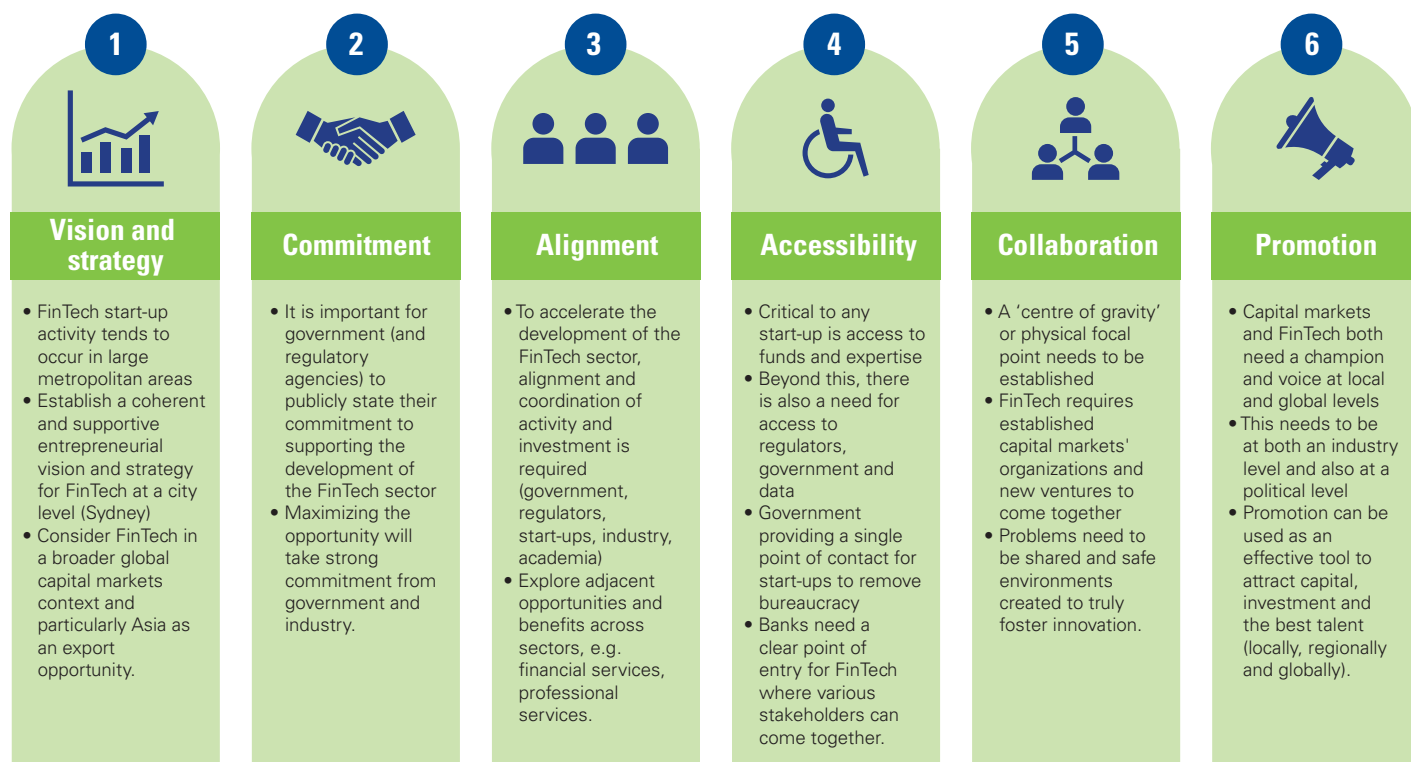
1

Vision and strategy

• FinTech start-up activity tends to occur in large metropolitan areas
• Establish a coherent and supportive entrepreneurial vision and strategy for FinTech at a city level (Sydney)
• Consider FinTech in a broader global capital markets context and particularly Asia as an export opportunity.

2

Commitment

• It is important for government (and regulatory agencies) to publicly state their commitment to supporting the development of the FinTech sector
• Maximizing the opportunity will take strong commitment from government and industry.

3

Alignment

• To accelerate the development of the FinTech sector, alignment and coordination of activity and investment is required (government, regulators, start-ups, industry, academia)
• Explore adjacent opportunities and benefits across sectors, e.g. financial services, professional services.

4

Accessibility

• Critical to any start-up is access to funds and expertise
• Beyond this, there is also a need for access to regulators, government and data
• Government providing a single point of contact for start-ups to remove bureaucracy
• Banks need a clear point of entry for FinTech where various stakeholders can come together.

5

Collaboration

• A 'centre of gravity' or physical focal point needs to be established
• FinTech requires established capital markets' organizations and new ventures to come together
• Problems need to be shared and safe environments created to truly foster innovation.

6

Promotion

• Capital markets and FinTech both need a champion and voice at local and global levels
• This needs to be at both an industry level and also at a political level
• Promotion can be used as an effective tool to attract capital, investment and the best talent (locally, regionally and globally).